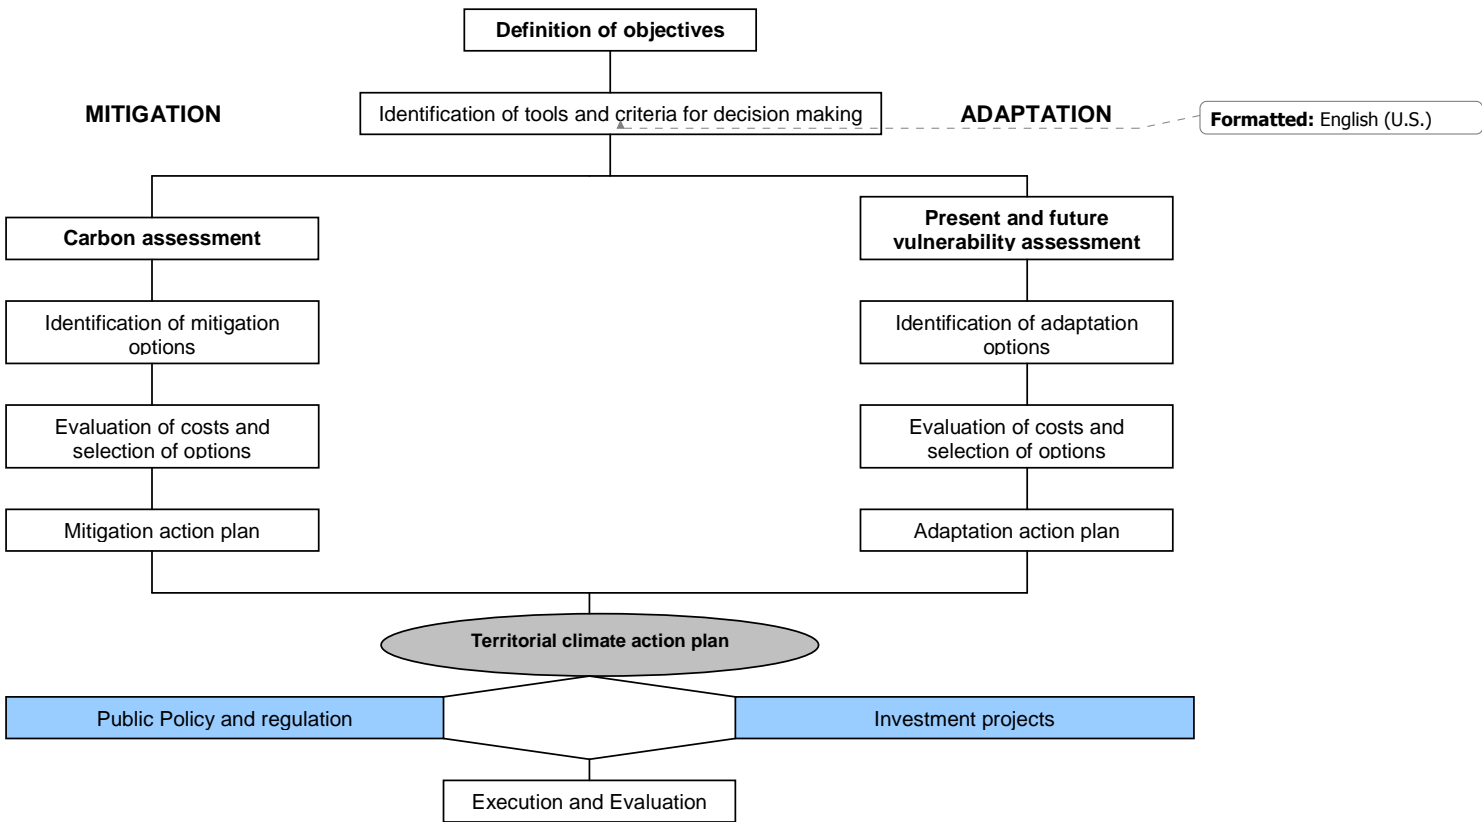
Definition of objectives

MITIGATION

Identification of tools and criteria for decision making

ADAPTATION

Formatted: English (U.S.)

Carbon assessment

Present and future vulnerability assessment

Identification of mitigation options

Identification of adaptation options

Evaluation of costs and selection of options

Evaluation of costs and selection of options

Mitigation action plan

Adaptation action plan

Territorial climate action plan

Public Policy and regulation

Investment projects

Execution and Evaluation